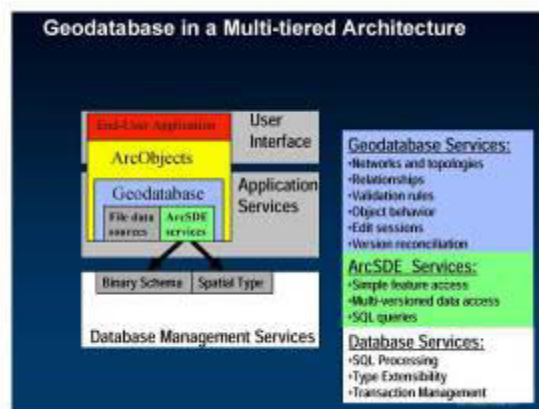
Geodatabase in a Multi-tiered Architecture

End-User Application

User Interface

ArcObjects

Geodatabase

File data sources

ArcSDE services

Application Services

Binary Schema

Spatial Type

Database Management Services

Geodatabase Services:
•Networks and topologies
•Relationships
•Validation rules
•Object behavior
•Edit sessions
•Version reconciliation

ArcSDE Services:
•Simple feature access
•Multi-versioned data access
•SQL queries

Database Services:
•SQL Processing
•Type Extensibility
•Transaction Management